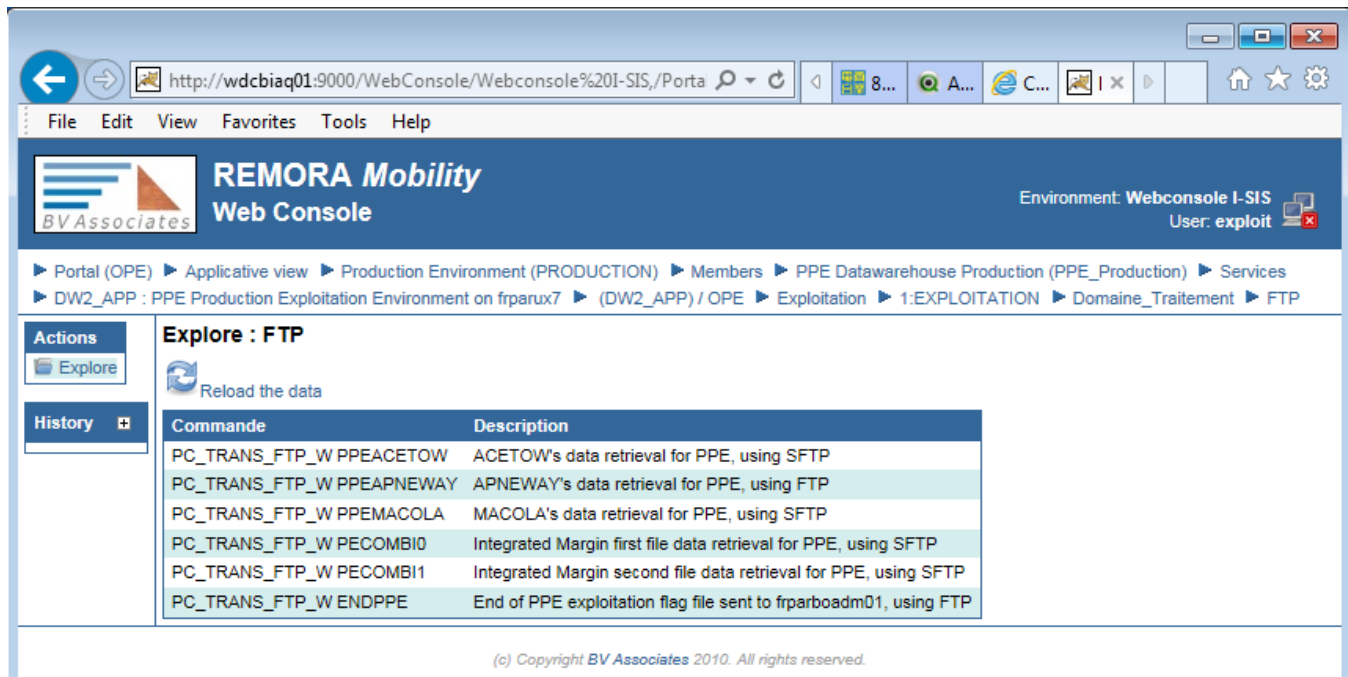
http://wdcbiaq01:9000/WebConsole/Webconsole%20I-SIS,/Porta

8... A... C... I

File Edit View Favorites Tools Help

BV Associates

REMORA *Mobility*
Web Console

Environment: Webconsole I-SIS
User: exploit

▶ Portal (OPE) ▶ Applicative view ▶ Production Environment (PRODUCTION) ▶ Members ▶ PPE Datawarehouse Production (PPE_Production) ▶ Services ▶ DW2_APP : PPE Production Exploitation Environment on frparux7 ▶ (DW2_APP) / OPE ▶ Exploitation ▶ 1:EXPLOITATION ▶ Domaine_Traitement ▶ FTP

Actions
Explore

History

Explore : FTP

Reload the data

| Commande | Description |
|---|---|
| PC_TRANS_FTP_W PPEACETOW | ACETOW's data retrieval for PPE, using SFTP |
| PC_TRANS_FTP_W PPEAPNEWAY | APNEWAY's data retrieval for PPE, using FTP |
| PC_TRANS_FTP_W PPEMACOLA | MACOLA's data retrieval for PPE, using SFTP |
| PC_TRANS_FTP_W PECOMBI0 | Integrated Margin first file data retrieval for PPE, using SFTP |
| PC_TRANS_FTP_W PECOMBI1 | Integrated Margin second file data retrieval for PPE, using SFTP |
| PC_TRANS_FTP_W ENDPPE | End of PPE exploitation flag file sent to frparboadm01, using FTP |

(c) Copyright BV Associates 2010. All rights reserved.